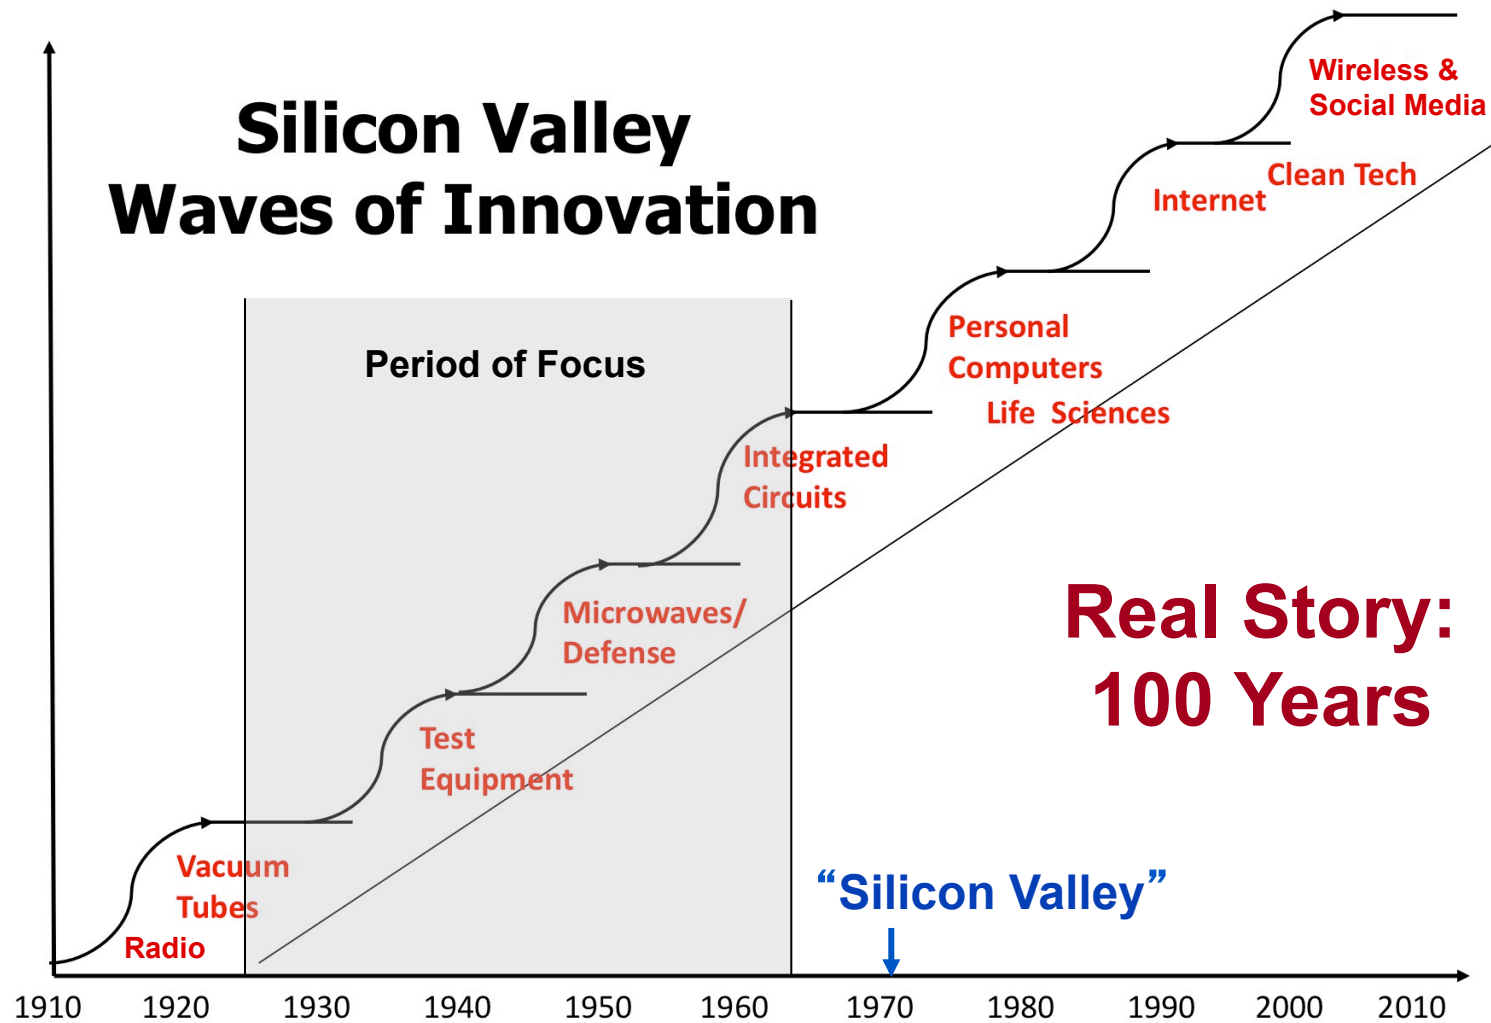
Silicon Valley
Waves of Innovation

Wireless &
Social Media

Clean Tech

Internet

Personal
Computers

Life Sciences

Period of Focus

Integrated
Circuits

Microwaves/
Defense

Test
Equipment

Vacuum
Tubes

Radio

Real Story:
100 Years

“Silicon Valley”

1910 1920 1930 1940 1950 1960 1970 1980 1990 2000 2010